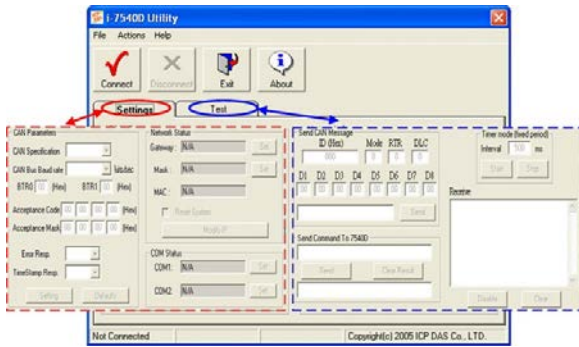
I-7540D Utility

File Actions Help

Connect Disconnect Exit About

Settings Test

CAN Parameters

CAN Specification

CAN Bus Baud rate Kbits/sec

BTR0 (Hex) BTR1 (Hex)

Acceptance Code 00 00 00 00 (Hex)

Acceptance Mask 00 00 00 00 (Hex)

Error Resp.

TimeStamp Resp.

Setting Defaults

Network Status

Gateway: N/A Set

Mask: N/A Set

MAC: N/A

Reset System

Apply IP

COM Status

COM1: N/A Set

COM2: N/A Set

Send CAN Message

ID (Hex) Mode RTR DLC

000 0 0 0

D1 D2 D3 D4 D5 D6 D7 D8

00 00 00 00 00 00 00 00

Send

Timer mode (fixed period)

Interval 500 ms

Start Stop

Receive

Send Command To 7540D

Send Clear Result

Disable Clear

Not Connected

Copyright(c) 2005 ICP DAS Co., LTD.